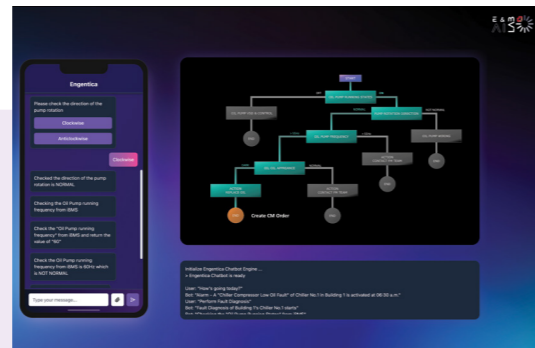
Engentica

Please check the direction of the pump rotation

Clockwise

Anticlockwise

Clockwise

Checked the direction of the pump rotation is NORMAL

Checking the Oil Pump running frequency from BMS

Check the "Oil Pump running frequency" from BMS and return the value of "60"

Check the Oil Pump running frequency from BMS is 60Hz which is NOT NORMAL

Type your message...

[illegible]

Create CM Order

Initialize Engentica Chatbot Engine ....
> Engentica Chatbot is ready

User: "How's going today?"
Bot: "Alarm – A "Chiller Compressor Low Oil Fault" of Chiller No.1 in Building 1 is activated at 08:30 a.m."
User: "Perform Fault Diagnosis"
Bot: "Fault Diagnosis of Building 1's Chiller No.1 starts"
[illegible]